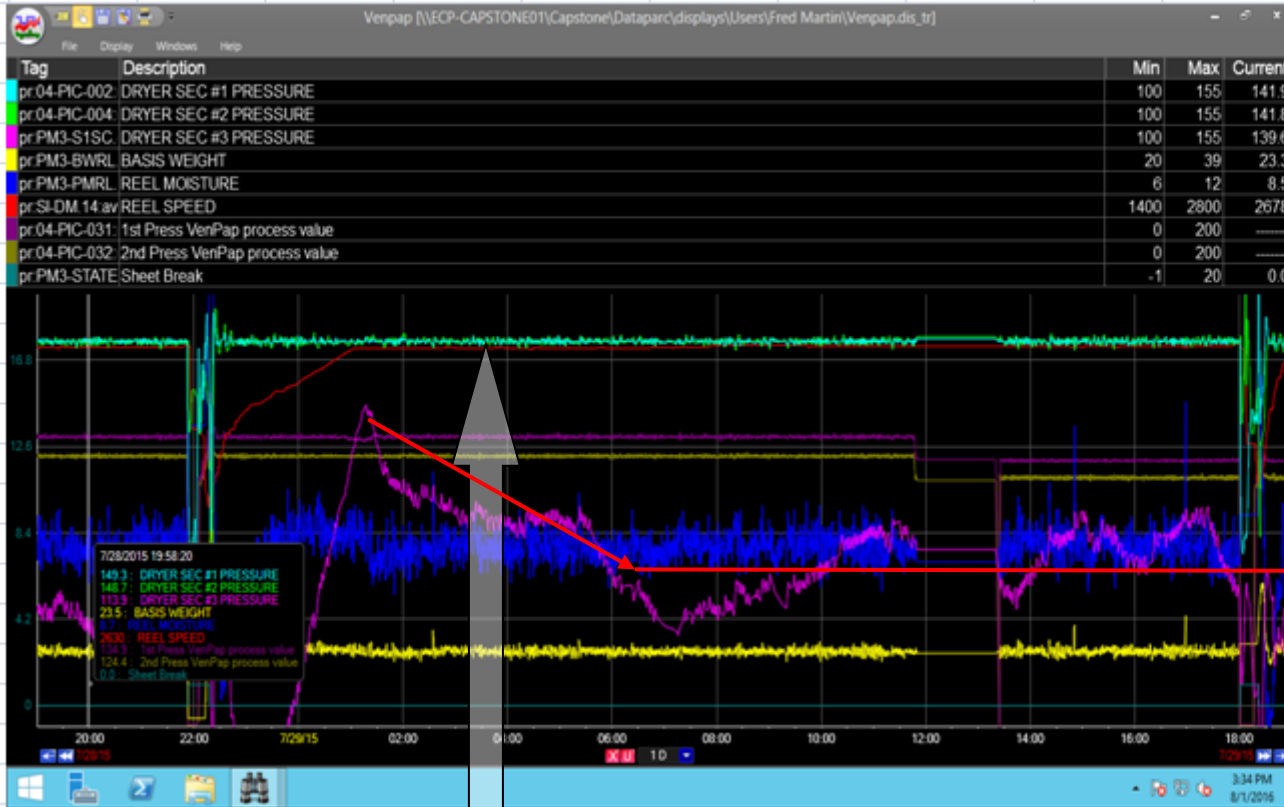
Venpap [\\ECP-CAPSTONE01\Capstone\Dataparc\displays\Users\Fred Martin\Venpap.dis_tr]

File Display Windows Help

| Tag | Description | Min | Max | Current |
|---|---|---|---|---|
| pr:04-PIC-002: | DRYER SEC #1 PRESSURE | 100 | 155 | 141.9 |
| pr:04-PIC-004: | DRYER SEC #2 PRESSURE | 100 | 155 | 141.8 |
| pr:PM3-S1SC. | DRYER SEC #3 PRESSURE | 100 | 155 | 139.6 |
| pr:PM3-BWRL | BASIS WEIGHT | 20 | 39 | 23.3 |
| pr:PM3-PMRL | REEL MOISTURE | 6 | 12 | 8.5 |
| pr:SI-DM.14:av | REEL SPEED | 1400 | 2800 | 2678 |
| pr:04-PIC-031: | 1st Press VenPap process value | 0 | 200 | ------ |
| pr:04-PIC-032: | 2nd Press VenPap process value | 0 | 200 | ------ |
| pr:PM3-STATE | Sheet Break | -1 | 20 | 0.0 |

16.8
12.6
8.4
4.2
0

7/28/2015 19:58:20
149.3 : DRYER SEC #1 PRESSURE
148.7 : DRYER SEC #2 PRESSURE
113.9 : DRYER SEC #3 PRESSURE
23.5 : BASIS WEIGHT
8.1 : REEL MOISTURE
2630 : REEL SPEED
134.9 : 1st Press VenPap process value
124.4 : 2nd Press VenPap process value
0.0 : Sheet Break

20:00 22:00 7/29/15 02:00 04:00 06:00 08:00 10:00 12:00 14:00 16:00 18:00
7/28/15 7/29/15
X U 1D

3:34 PM
8/1/2016